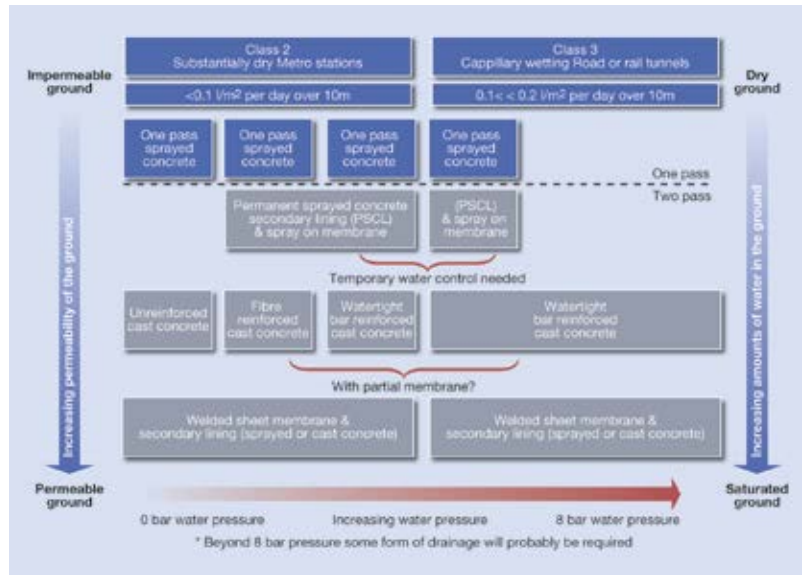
Class 2
Substantially dry Metro stations

Class 3
Capillary wetting Road or rail tunnels

Impermeable ground

Dry ground

<0.1 l/m² per day over 10m

0.1< < 0.2 l/m² per day over 10m

One pass sprayed concrete

One pass sprayed concrete

One pass sprayed concrete

One pass sprayed concrete

One pass

Two pass

Permanent sprayed concrete secondary lining (PSCL) & spray on membrane

(PSCL) & spray on membrane

Temporary water control needed

Unreinforced cast concrete

Fibre reinforced cast concrete

Watertight bar reinforced cast concrete

Watertight bar reinforced cast concrete

With partial membrane?

Welded sheet membrane & secondary lining (sprayed or cast concrete)

Welded sheet membrane & secondary lining (sprayed or cast concrete)

Increasing permeability of the ground

Increasing amounts of water in the ground

Permeable ground

Saturated ground

0 bar water pressure

Increasing water pressure

8 bar water pressure

* Beyond 8 bar pressure some form of drainage will probably be required